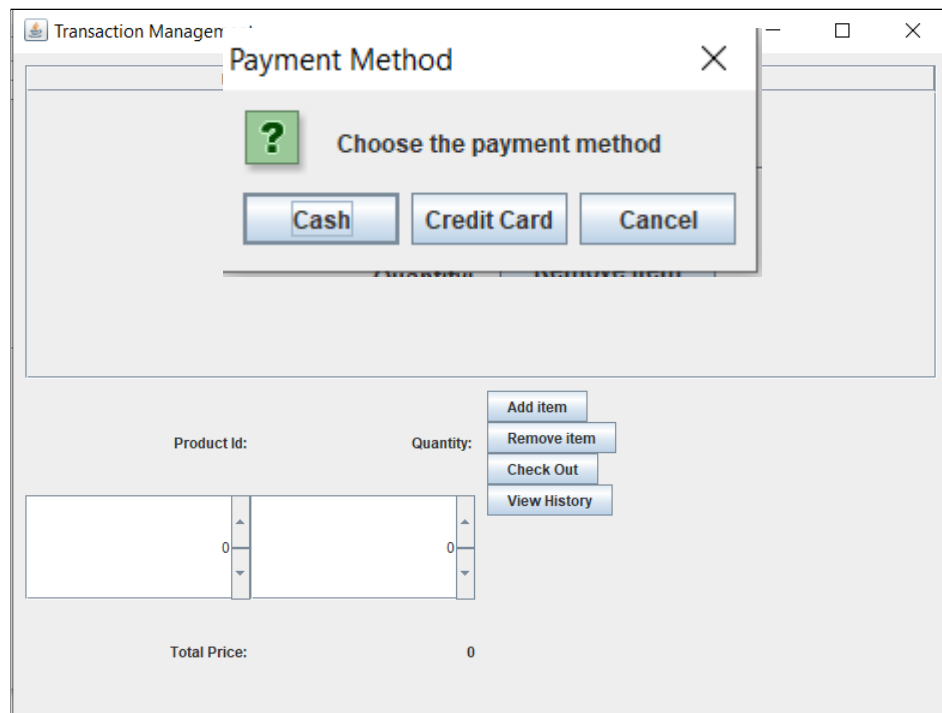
Transaction Managem

Payment Method

?

Choose the payment method

Cash

Credit Card

Cancel

Quantity

Remove item

Add item

Product Id:

Quantity:

Remove item

Check Out

View History

0

0

Total Price:

0